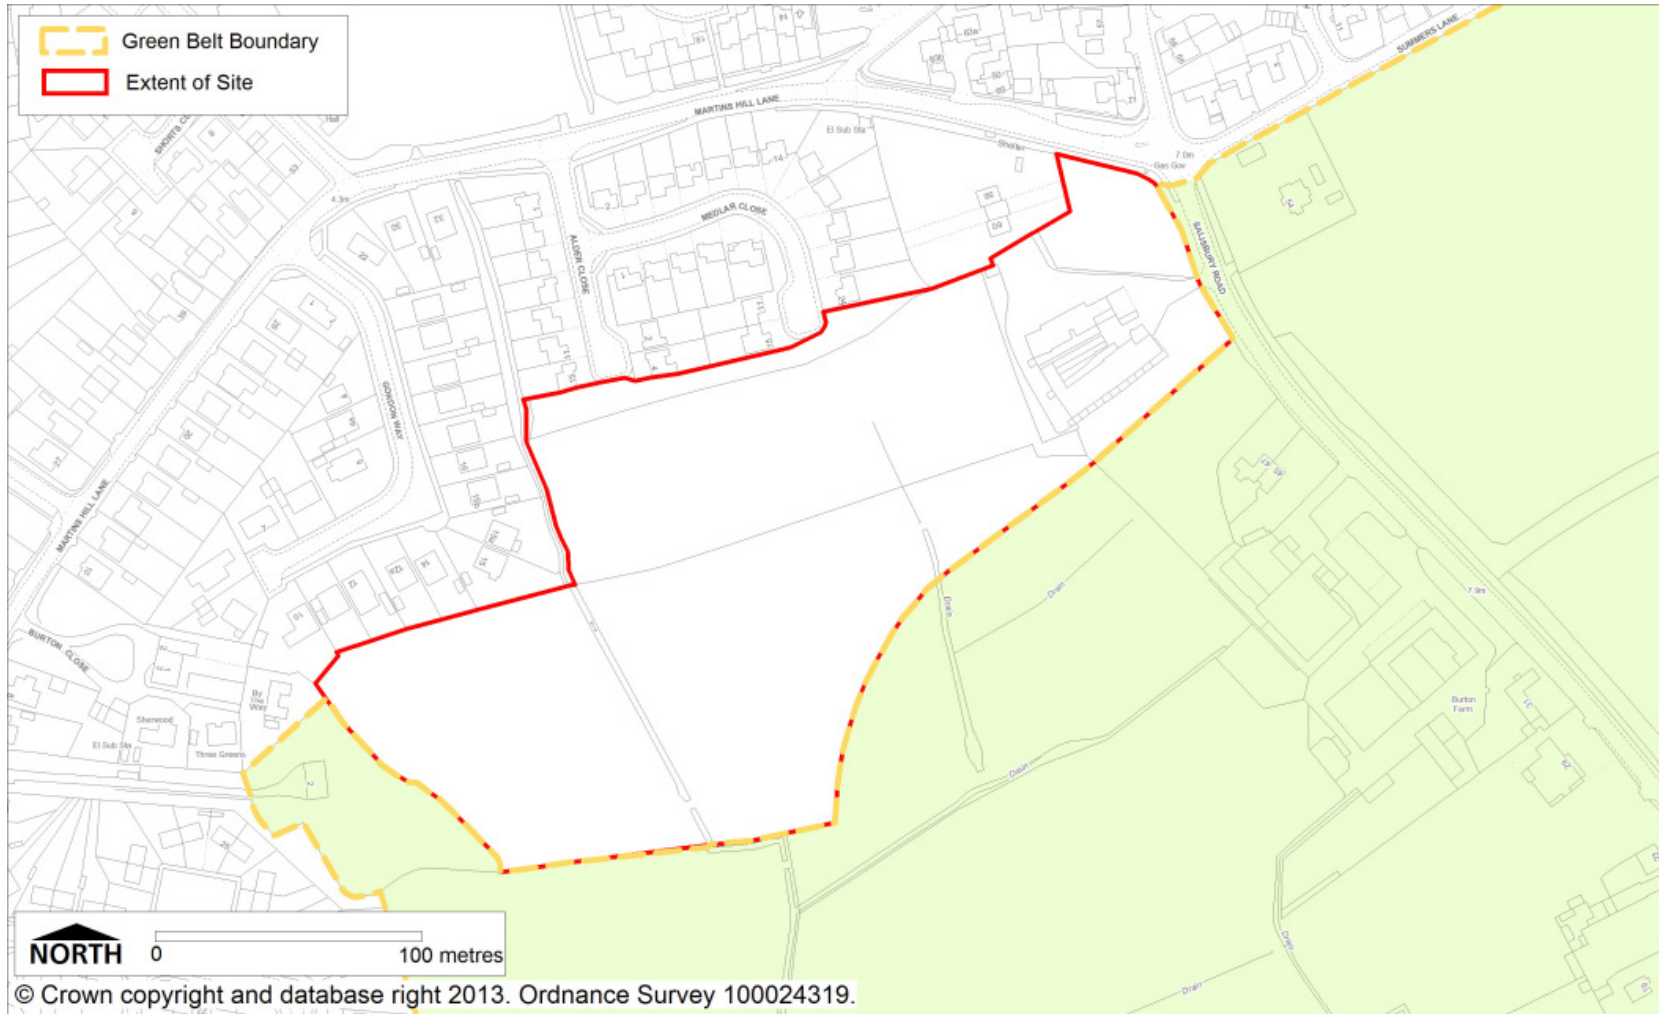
Green Belt Boundary
Extent of Site

MARTINS HILL LANE
SUMMERS LANE
SHORTS CL
MEDLAR CLOSE
ALDER CLOSE
GORDON WAY
MARTINS HILL LANE
SALISBURY ROAD
BURTON CLOSE
El Sub Sta
Shelter
Gas Gov
7.0m
4.3m
Drain
Drain
Drain
Drain
Drain
Burton Farm
Sherwood
El Sub Sta
Three Greens
By the Way
7.9m

NORTH 0 100 metres
© Crown copyright and database right 2013. Ordnance Survey 100024319.